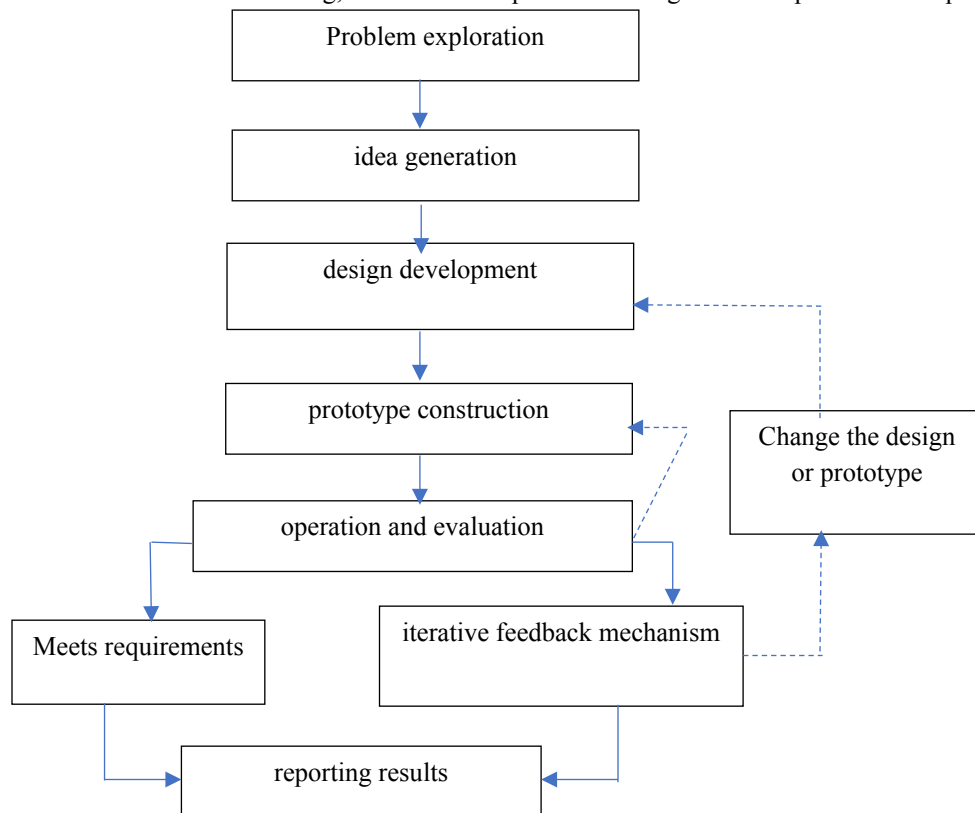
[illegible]

Problem exploration

idea generation

design development

prototype construction

Change the design or prototype

operation and evaluation

Meets requirements

iterative feedback mechanism

reporting results